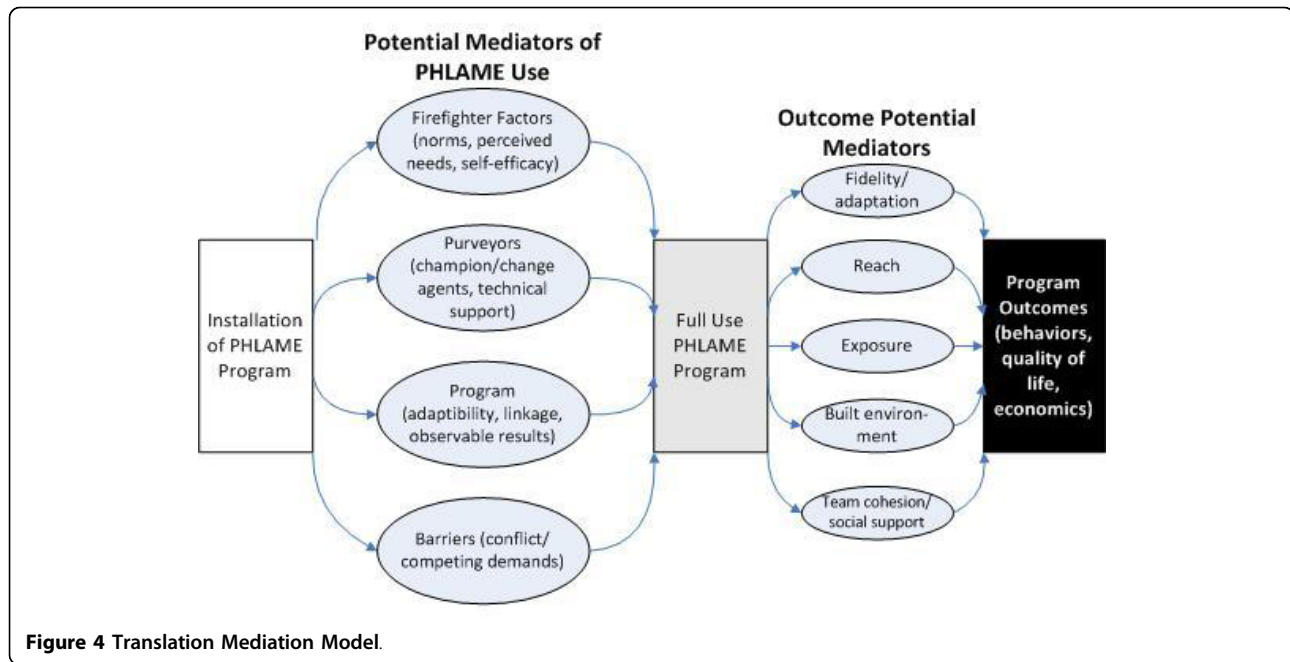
Potential Mediators of PHLAME Use

Installation of PHLAME Program

Firefighter Factors (norms, perceived needs, self-efficacy)

Purveyors (champion/change agents, technical support)

Program (adaptibility, linkage, observable results)

Barriers (conflict/ competing demands)

Full Use PHLAME Program

Outcome Potential Mediators

Fidelity/ adaptation

Reach

Exposure

Built environment

Team cohesion/ social support

Program Outcomes (behaviors, quality of life, economics)

Figure 4 Translation Mediation Model.